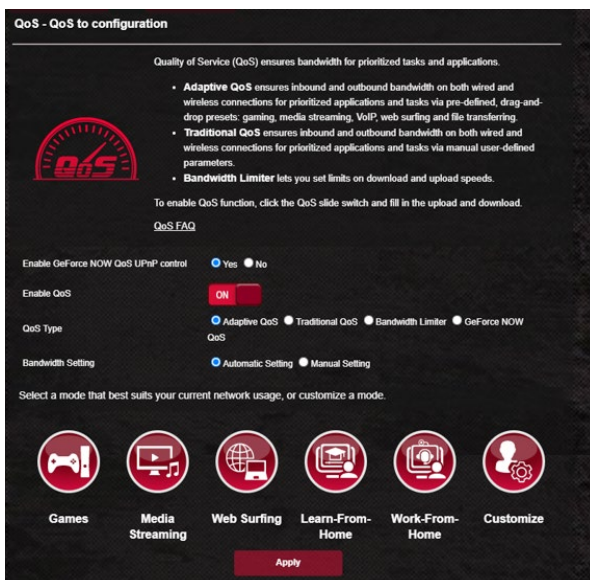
QoS - QoS to configuration

Quality of Service (QoS) ensures bandwidth for prioritized tasks and applications.

• **Adaptive QoS** ensures inbound and outbound bandwidth on both wired and wireless connections for prioritized applications and tasks via pre-defined, drag-and-drop presets: gaming, media streaming, VoIP, web surfing and file transferring.
• **Traditional QoS** ensures inbound and outbound bandwidth on both wired and wireless connections for prioritized applications and tasks via manual user-defined parameters.
• **Bandwidth Limiter** lets you set limits on download and upload speeds.

QoS

To enable QoS function, click the QoS slide switch and fill in the upload and download.

QoS FAQ

Enable GeForce NOW QoS UPnP control Yes No

Enable QoS ON

QoS Type Adaptive QoS Traditional QoS Bandwidth Limiter GeForce NOW QoS

Bandwidth Setting Automatic Setting Manual Setting

Select a mode that best suits your current network usage, or customize a mode.

Games Media Streaming Web Surfing Learn-From-Home Work-From-Home Customize

Apply